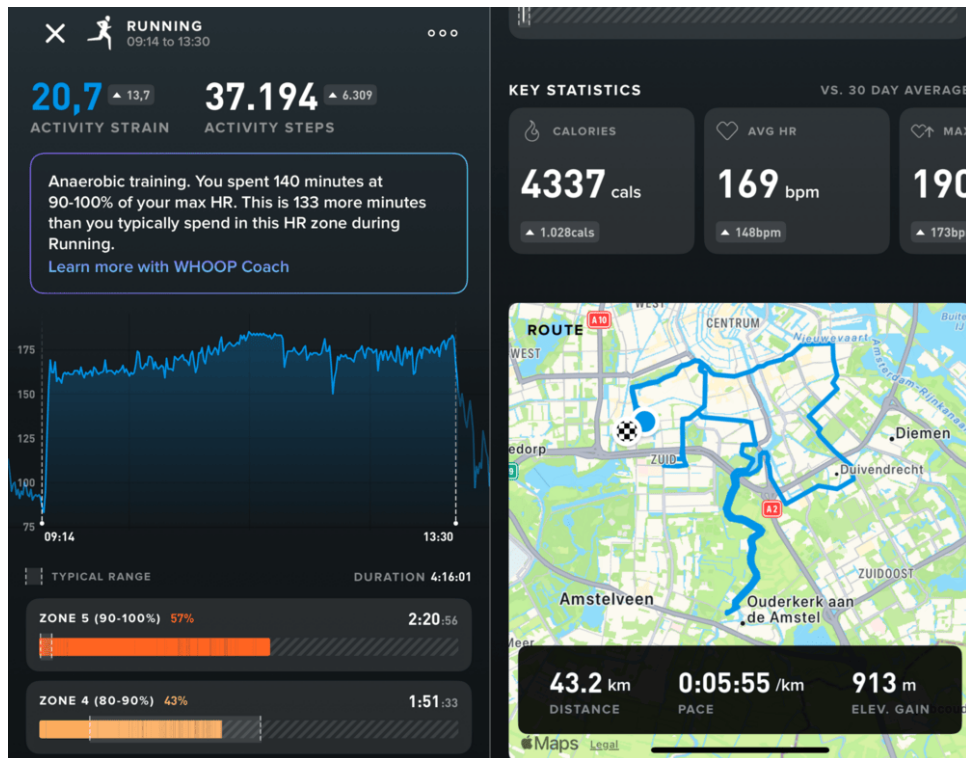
RUNNING
09:14 to 13:30

20,7 ▲ 13,7
ACTIVITY STRAIN

37.194 ▲ 6.309
ACTIVITY STEPS

Anaerobic training. You spent 140 minutes at 90-100% of your max HR. This is 133 more minutes than you typically spend in this HR zone during Running.
Learn more with WHOOP Coach

175
150
125
100
75
09:14
13:30

TYPICAL RANGE
DURATION 4:16:01

ZONE 5 (90-100%) 57%
2:20:56

ZONE 4 (80-90%) 43%
1:51:33

KEY STATISTICS
VS. 30 DAY AVERAGE

CALORIES
4337 cals
▲ 1.028cals

AVG HR
169 bpm
▲ 148bpm

MAX
190
▲ 173bpm

ROUTE
WEST
A10
CENTRUM
Nieuwevaart
WEST
edorp
ZUID
Diemen
Duivendrecht
A2
ZUIDOOST
Amstelveen
Ouderkerk aan de Amstel
Meer

43.2 km
DISTANCE

0:05:55 /km
PACE

913 m
ELEV. GAIN

Maps
Legal